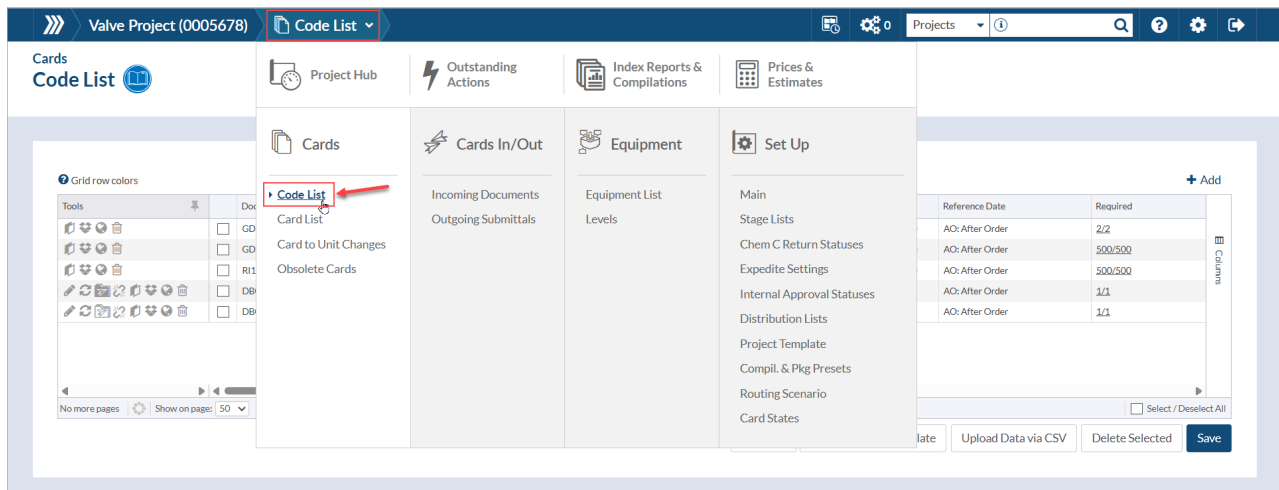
Valve Project (0005678) Code List

0 Projects

Cards
Code List

Project Hub | Outstanding Actions | Index Reports & Compilations | Prices & Estimates

Cards
Code List
Card List
Card to Unit Changes
Obsolete Cards

Cards In/Out
Incoming Documents
Outgoing Submittals

Equipment
Equipment List
Levels

Set Up
Main
Stage Lists
Chem C Return Statuses
Expedite Settings
Internal Approval Statuses
Distribution Lists
Project Template
Compil. & Pkg Presets
Routing Scenario
Card States

Grid row colors

+ Add

| Tools | | Doc | Reference Date | Required |
|---|---|---|---|---|
| | | GD | AO: After Order | 2/2 |
| | | GD | AO: After Order | 500/500 |
| | | RI1 | AO: After Order | 500/500 |
| | | DB | AO: After Order | 1/1 |
| | | DB | AO: After Order | 1/1 |

Columns

No more pages | Show on page: 50

Select / Deselect All

late | Upload Data via CSV | Delete Selected | Save